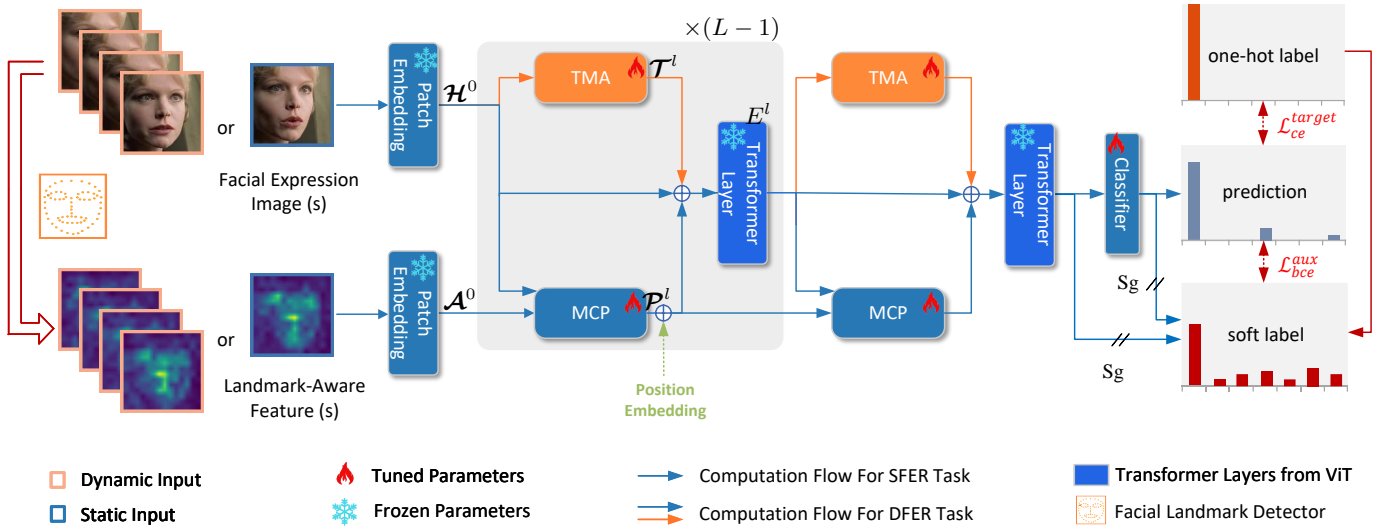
$\times(L-1)$

or

Facial Expression Image (s)

Patch Embedding

$\mathcal{H}^0$

TMA $\mathcal{T}^l$

$E^l$

Transformer Layer

TMA

Transformer Layer

Classifier

one-hot label

$\mathcal{L}_{ce}^{target}$

prediction

$\mathcal{L}_{bce}^{aux}$

Sg

soft label

Sg

or

Landmark-Aware Feature (s)

Patch Embedding

$\mathcal{A}^0$

MCP $\mathcal{P}^l$

MCP

Position Embedding

Dynamic Input

Static Input

Tuned Parameters

Frozen Parameters

Computation Flow For SFER Task

Computation Flow For DFER Task

Transformer Layers from ViT

Facial Landmark Detector